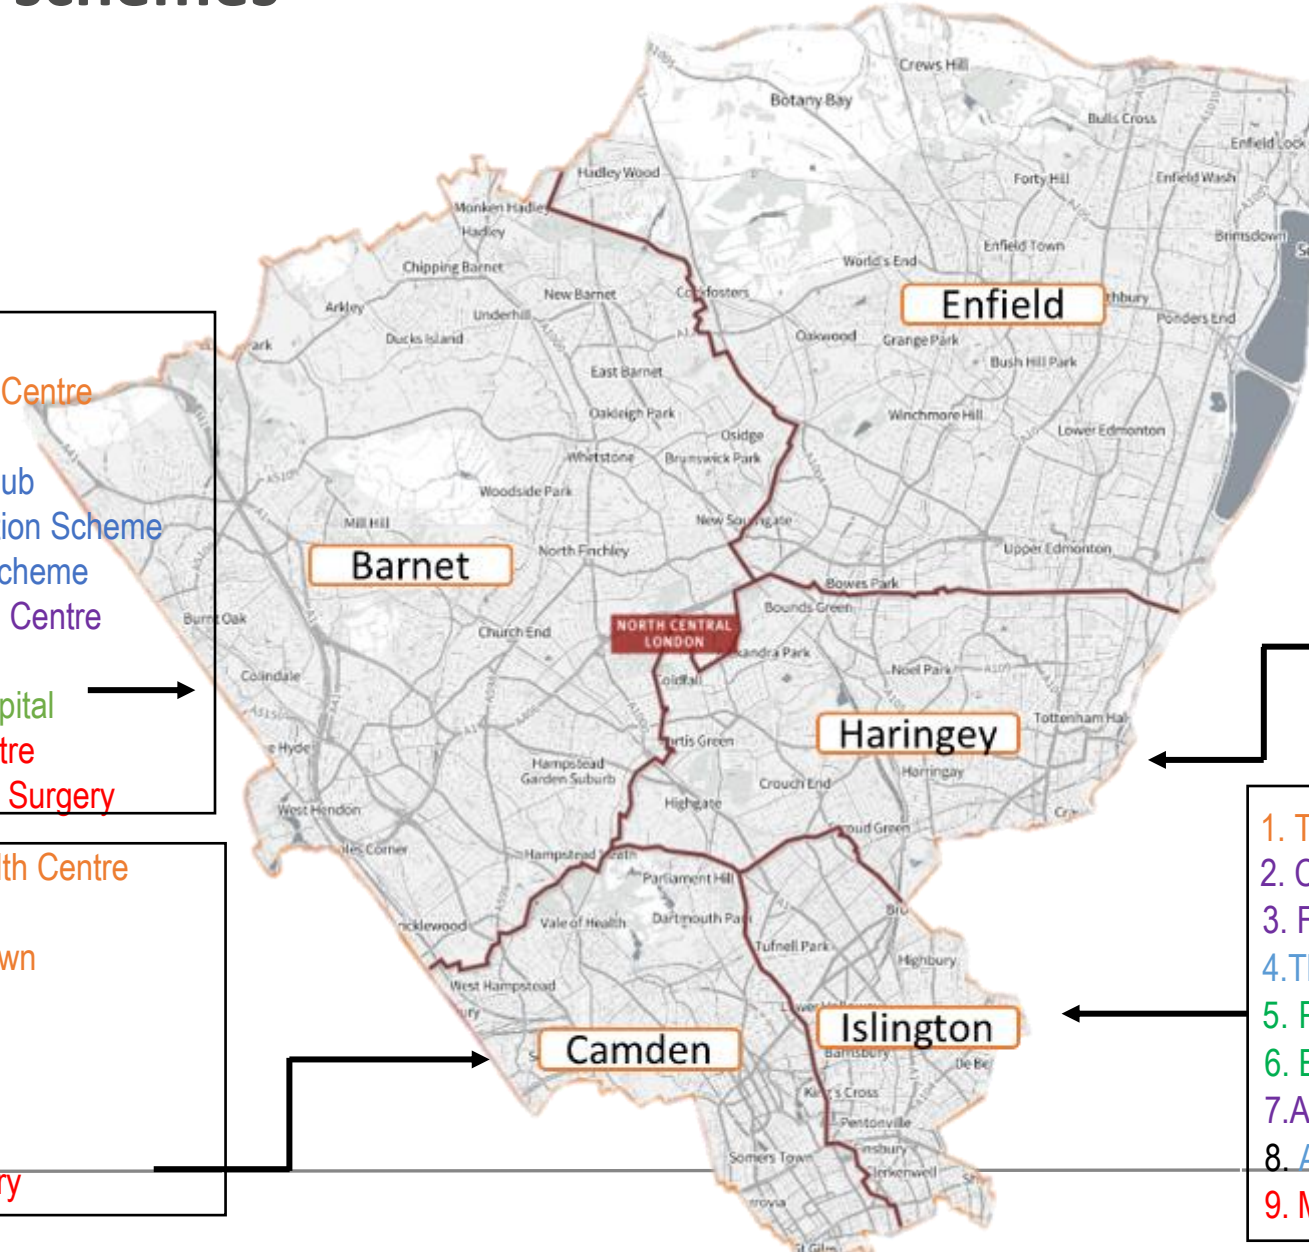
Centre
ub
ion Scheme
cheme
Centre
pital
tre
Surgery

th Centre
wn
ry

Crews Hill
Botany Bay
Bulls Cross
Enfield Lock
Hadley Wood
Forty Hill
Enfield Wash
Monken Hadley
Hadley
Brimsdown
Enfield Town
World's End
Chipping Barnet
Enfield
Arkley
New Barnet
Cockfosters
Underhill
Ponders End
Ducks Island
Oakwood
Grange Park
Bush Hill Park
East Barnet
Oakleigh Park
Winchmore Hill
Osidge
Lower Edmonton
Whetstone
Brunswick Park
Woodside Park
New Southgate
Mill Hill
North Finchley
Upper Edmonton
Barnet
Bowes Park
Bounds Green
Burnt Oak
Church End
NORTH CENTRAL LONDON
Alexandra Park
Noel Park
Colindale
Tottenham Hale
Muswell Hill
Haringey
Fortis Green
Hornsey
Hampstead Garden Suburb
Crouch End
West Hendon
Highgate
Stroud Green
Hampstead Heath
Parliament Hill
Cricklewood
Vale of Health
Dartmouth Park
Tufnell Park
Highbury
West Hampstead
Islington
Camden
Barnsbury
King's Cross
Pentonville
Somers Town
Clerkenwell

1. T
2. C
3. F
4.T
5. F
6. E
7.A
8. A
9. M